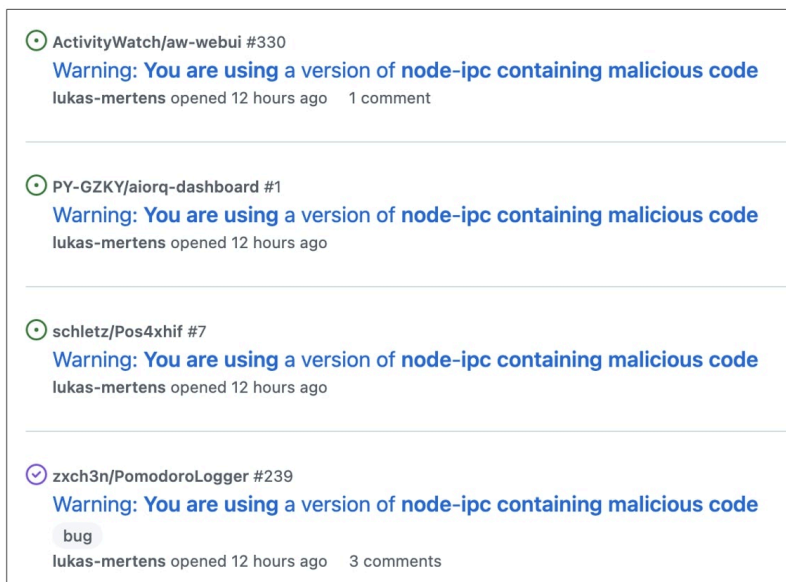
ActivityWatch/aw-webui #330
Warning: You are using a version of node-ipc containing malicious code
lukas-mertens opened 12 hours ago 1 comment

PY-GZKY/aiorq-dashboard #1
Warning: You are using a version of node-ipc containing malicious code
lukas-mertens opened 12 hours ago

schletz/Pos4xhif #7
Warning: You are using a version of node-ipc containing malicious code
lukas-mertens opened 12 hours ago

zxch3n/PomodoroLogger #239
Warning: You are using a version of node-ipc containing malicious code
bug
lukas-mertens opened 12 hours ago 3 comments